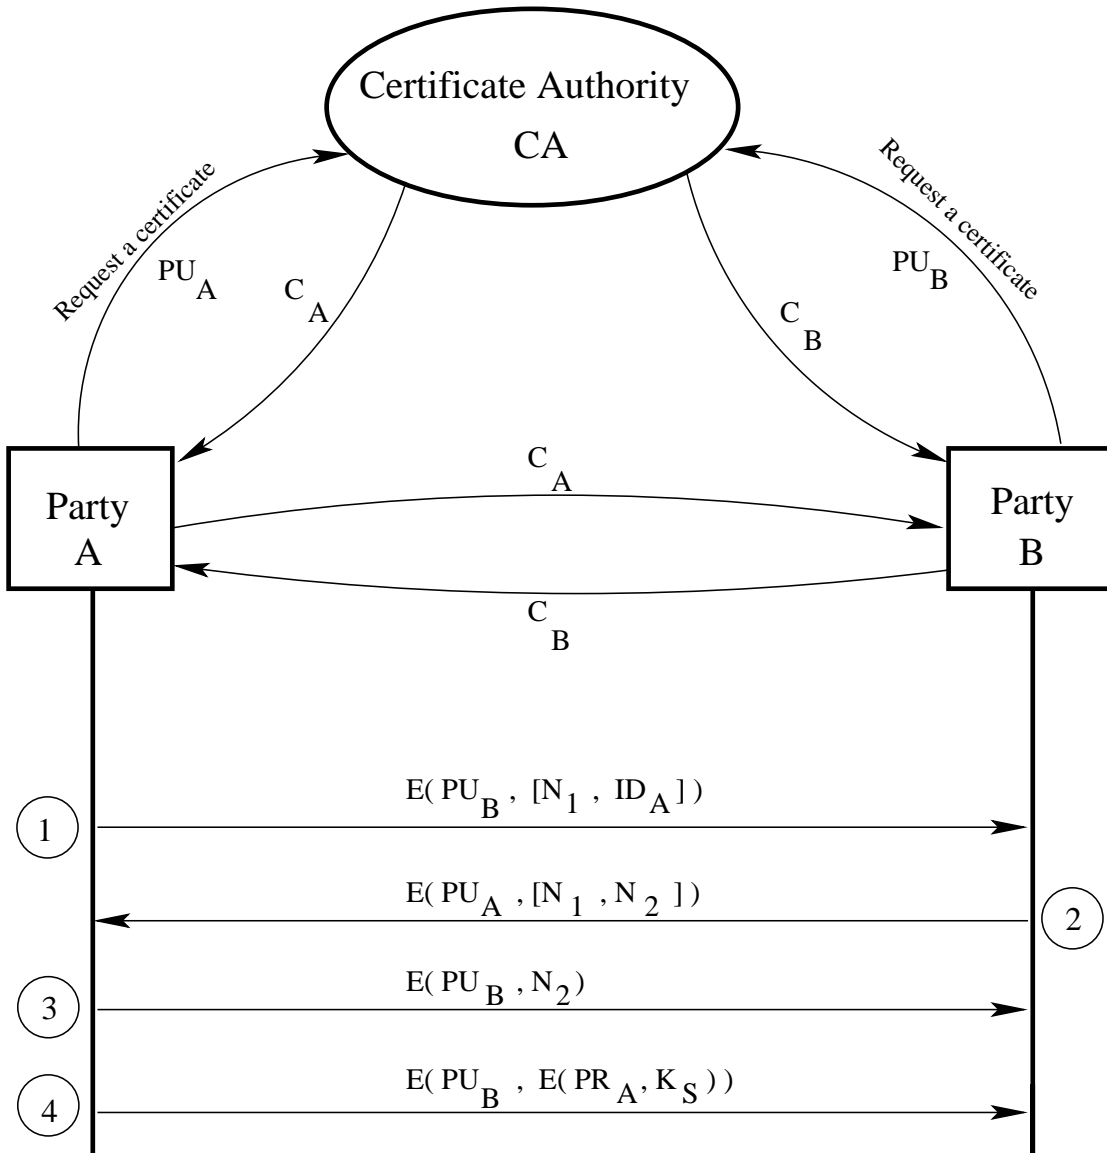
Certificate Authority
CA

Request a certificate
$PU_A$
$C_A$

Request a certificate
$PU_B$
$C_B$

Party
A

Party
B

$C_A$
$C_B$

1
$E(PU_B, [N_1, ID_A])$

2
$E(PU_A, [N_1, N_2])$

3
$E(PU_B, N_2)$

4
$E(PU_B, E(PR_A, K_S))$